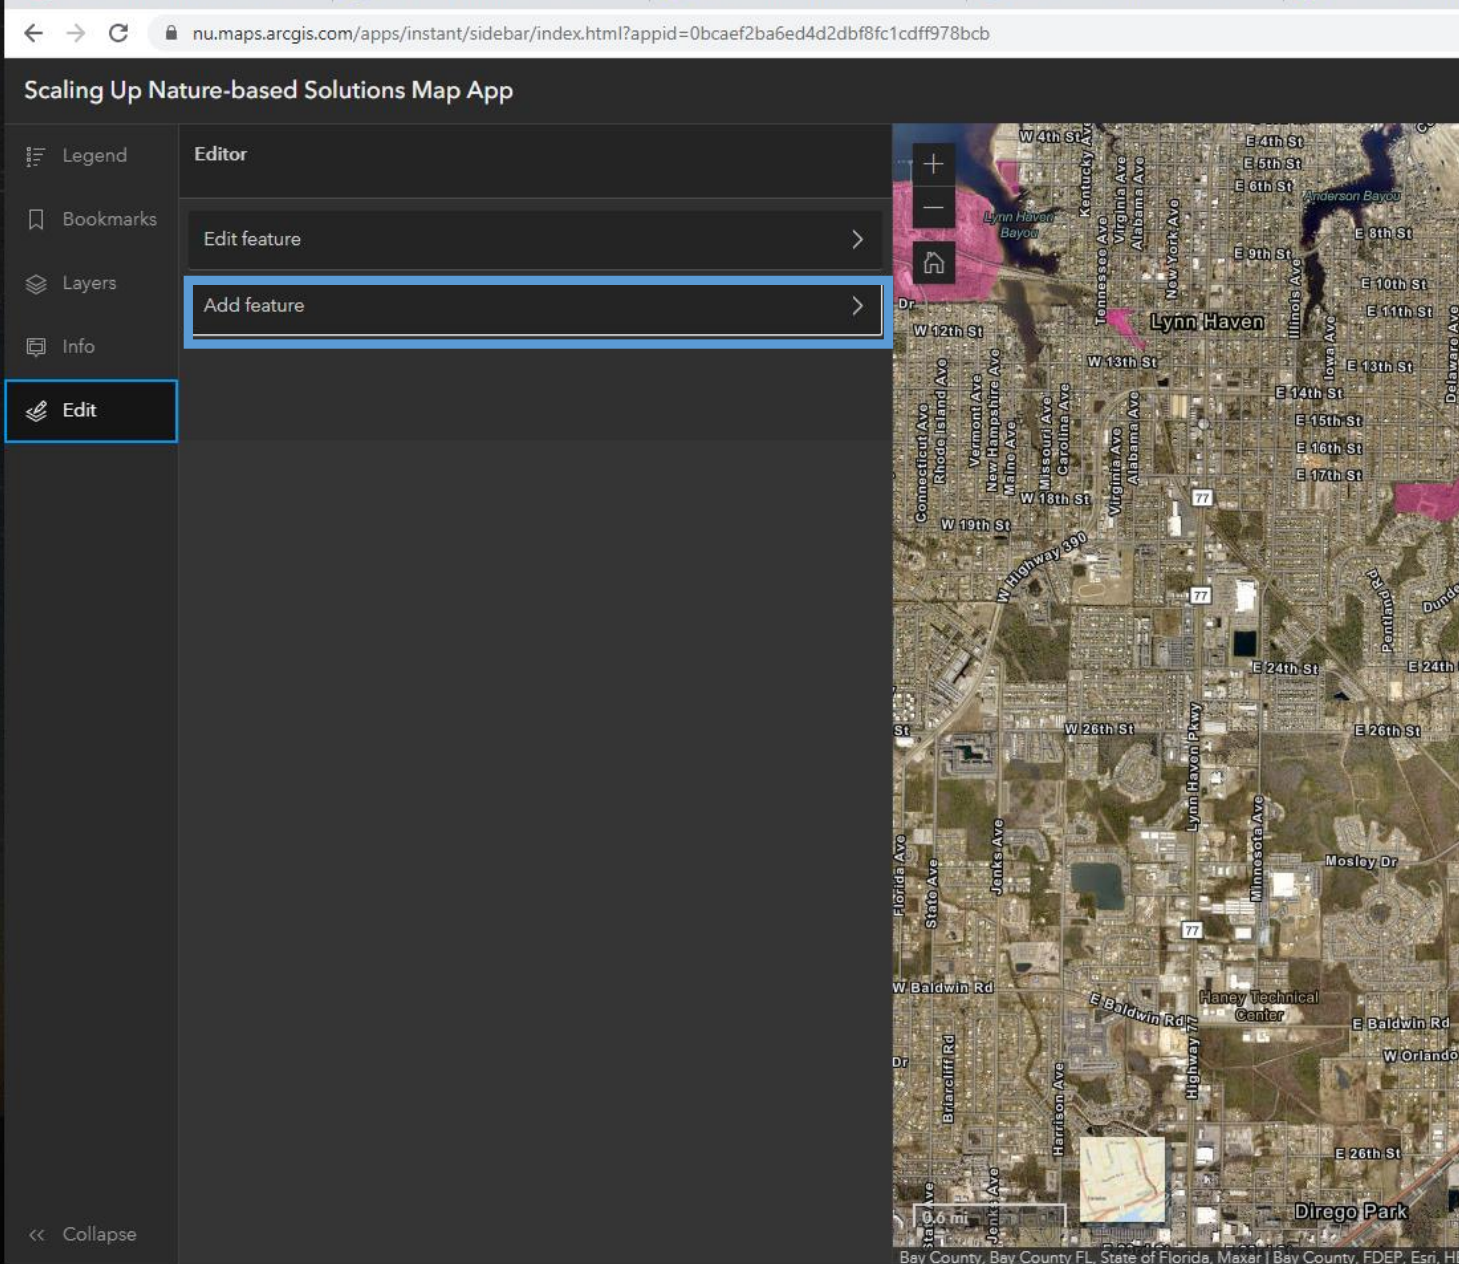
nu.maps.arcgis.com/apps/instant/sidebar/index.html?appid=0bcaef2ba6ed4d2dbf8fc1cdff978bcb

Scaling Up Nature-based Solutions Map App

Legend
Bookmarks
Layers
Info
Edit

Collapse

Editor

Edit feature

Add feature

W 4th St
E 4th St
E 5th St
E 6th St
Anderson Bayou
Lynn Haven Bayou
E 8th St
E 9th St
E 10th St
E 11th St
Dr
W 12th St
Lynn Haven
W 13th St
E 13th St
E 14th St
E 15th St
E 16th St
E 17th St
W 18th St
W 19th St
W Highway 390
77
E 24th St
E 24th
W 26th St
E 26th St
Mosley Dr
W Baldwin Rd
E Baldwin Rd
E Baldwin Rd
Haney Technical Center
W Orlando
E 26th St
Dirego Park
Tennessee Ave
Virginia Ave
Alabama Ave
New York Ave
Kentucky Ave
Illinois Ave
Iowa Ave
Delaware Ave
Connecticut Ave
Rhode Island Ave
Vermont Ave
New Hampshire Ave
Maine Ave
Missouri Ave
Carolina Ave
Virginia Ave
Alabama Ave
Pentland Rd
Lynn Haven Pkwy
Minnesota Ave
Jenks Ave
State Ave
Florida Ave
Briarcliff Rd
Harrison Ave
Highway 77
Jenks Ave
St
Dr
0.6 mi
Bay County, Bay County FL, State of Florida, Maxar | Bay County, FDEP, Esri, HE